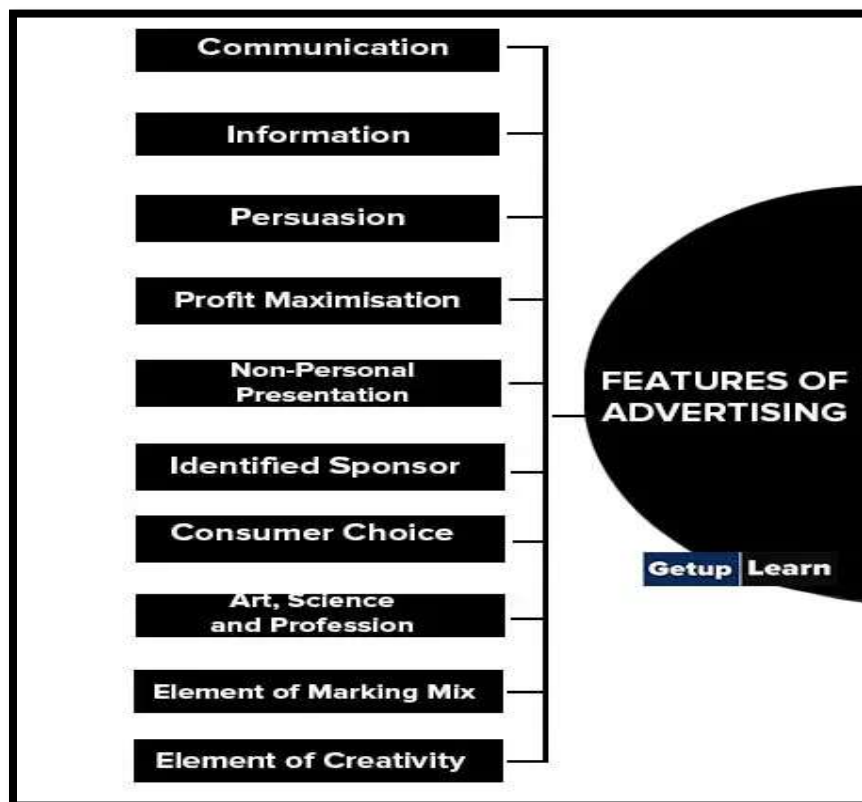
Communication

Information

Persuasion

Profit Maximisation

Non-Personal Presentation

Identified Sponsor

Consumer Choice

Art, Science and Profession

Element of Marking Mix

Element of Creativity

FEATURES OF ADVERTISING

Getup Learn